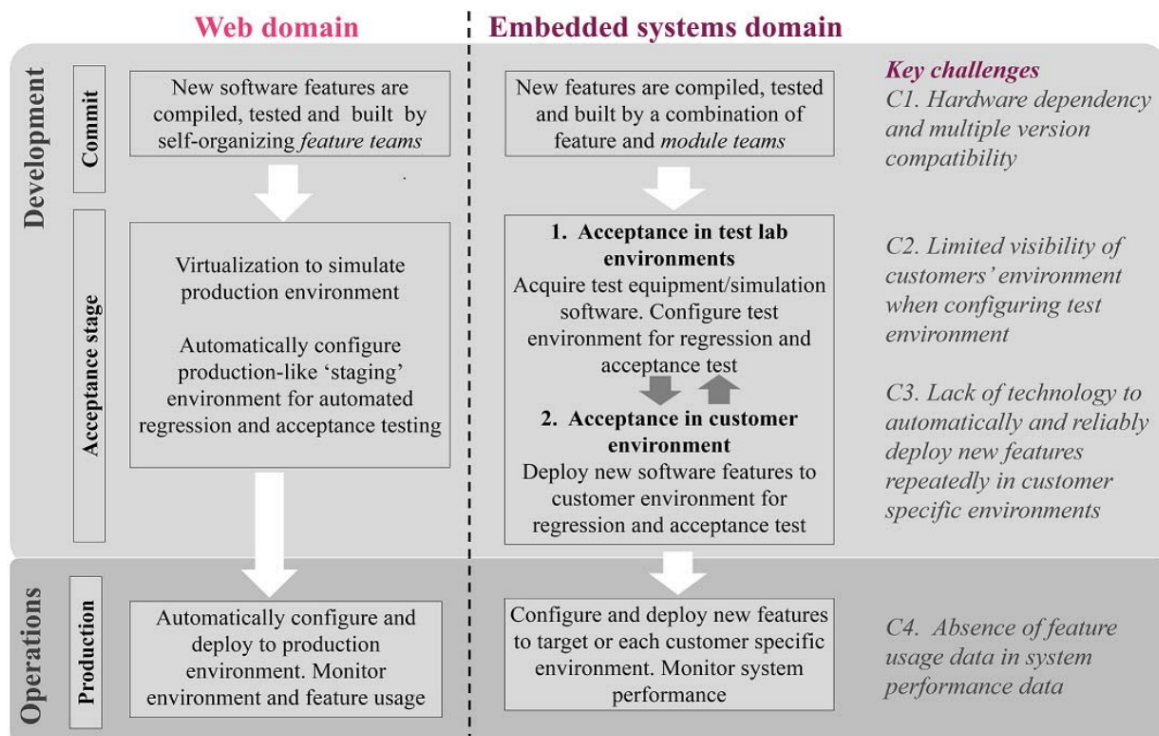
Web domain

Embedded systems domain

Development

Commit

New software features are compiled, tested and built by self-organizing *feature teams*

New features are compiled, tested and built by a combination of feature and *module teams*

*Key challenges*

*C1. Hardware dependency and multiple version compatibility*

Acceptance stage

Virtualization to simulate production environment

Automatically configure production-like 'staging' environment for automated regression and acceptance testing

**1. Acceptance in test lab environments**

Acquire test equipment/simulation software. Configure test environment for regression and acceptance test

**2. Acceptance in customer environment**

Deploy new software features to customer environment for regression and acceptance test

*C2. Limited visibility of customers' environment when configuring test environment*

*C3. Lack of technology to automatically and reliably deploy new features repeatedly in customer specific environments*

Operations

Production

Automatically configure and deploy to production environment. Monitor environment and feature usage

Configure and deploy new features to target or each customer specific environment. Monitor system performance

*C4. Absence of feature usage data in system performance data*